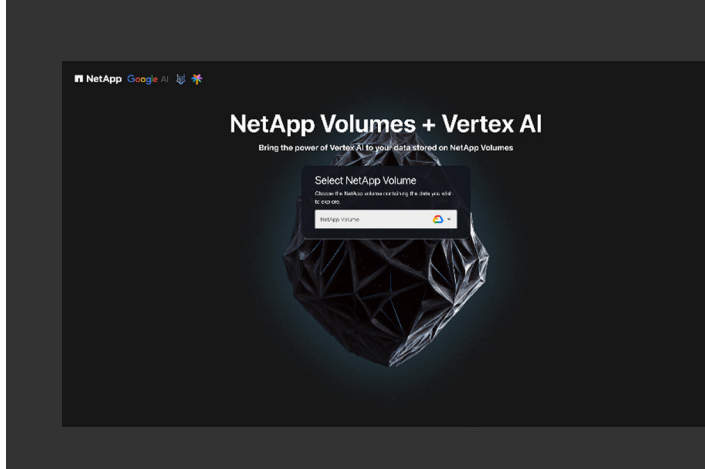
NetApp Google AI

NetApp Volumes + Vertex AI

Bring the power of Vertex AI to your data stored on NetApp Volumes

Select NetApp Volume

Choose the NetApp volume containing the data you wish to explore.

NetApp Volume